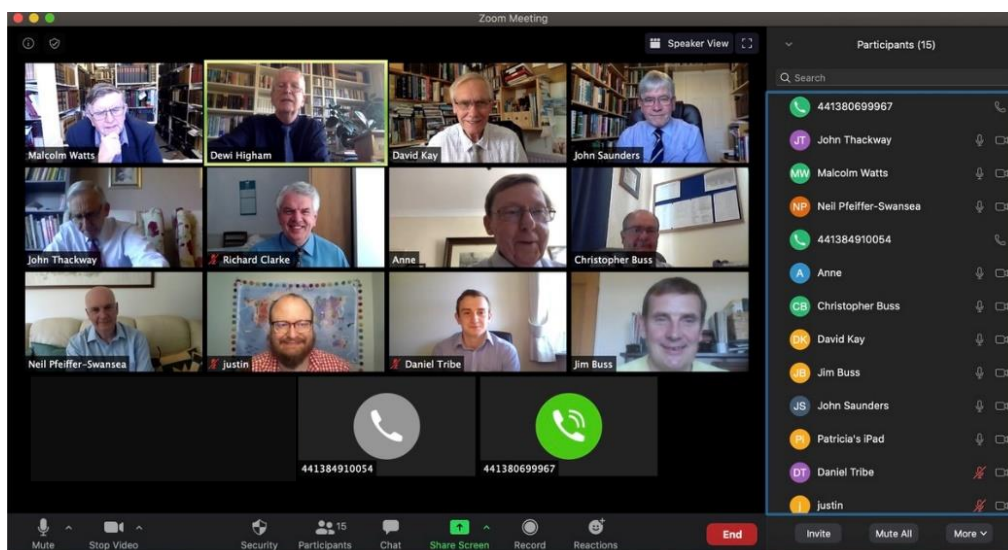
Zoom Meeting

Speaker View

Malcolm Watts
Dewi Higham
David Kay
John Saunders
John Thackway
Richard Clarke
Anne
Christopher Buss
Neil Pfeiffer-Swansea
justin
Daniel Tribe
Jim Buss

441384910054
441380699967

Participants (15)

Search

441380699967
JT John Thackway
MW Malcolm Watts
NP Neil Pfeiffer-Swansea
441384910054
A Anne
CB Christopher Buss
DK David Kay
JB Jim Buss
JS John Saunders
PI Patricia's iPad
DT Daniel Tribe
J justin

Mute
Stop Video
Security
15 Participants
Chat
Share Screen
Record
Reactions
End

Invite
Mute All
More